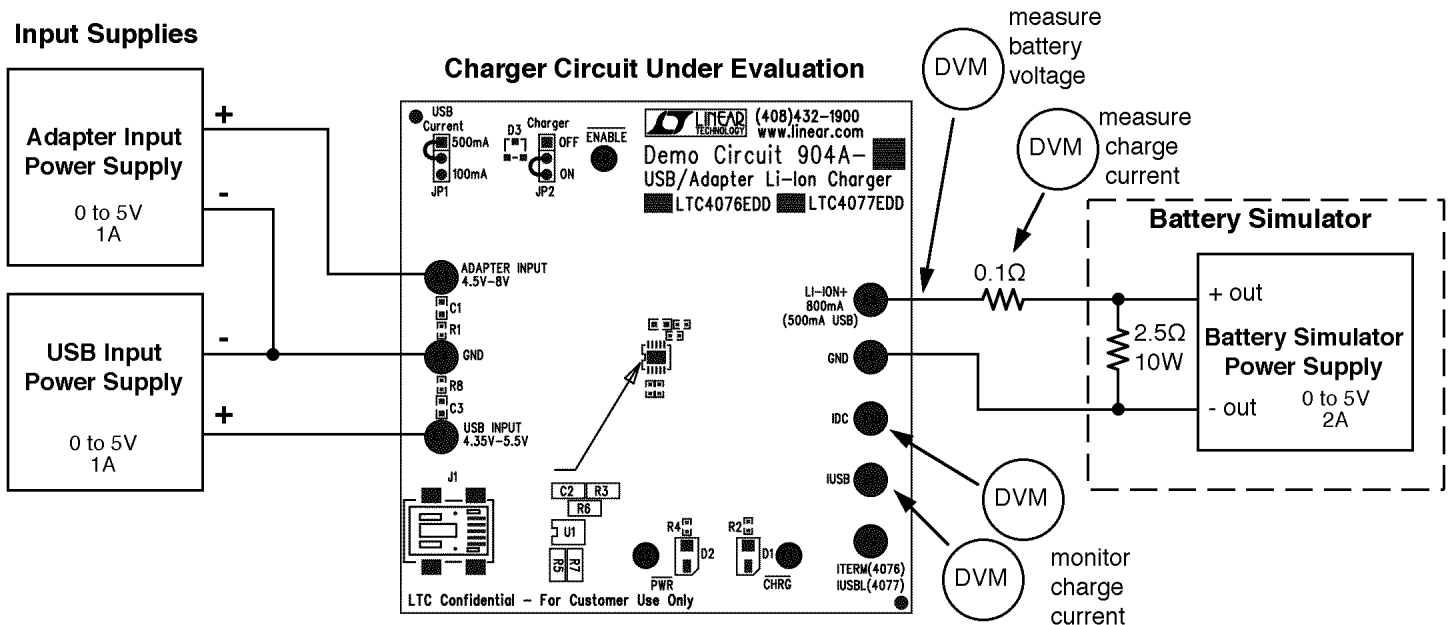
Input Supplies

Adapter Input Power Supply

0 to 5V
1A

USB Input Power Supply

0 to 5V
1A

+
-
-
+

Charger Circuit Under Evaluation

USB Current
500mA
100mA
JP1

D3

Charger
OFF
ON
JP2

ENABLE

LINEAR TECHNOLOGY

(408)432-1900
www.linear.com

Demo Circuit 904A-
USB/Adapter Li-Ion Charger
LTC4076EDD LTC4077EDD

ADAPTER INPUT
4.5V-8V

C1
R1

GND

R8
C3

USB INPUT
4.35V-5.5V

J1

C2 R3
R6
U1
R5 R7

R4
D2
PWR

R2
D1
CHRG

LI-ION+
800mA
(500mA USB)

GND

IDC

IUSB

ITERM(4076)
IUSBL(4077)

LTC Confidential - For Customer Use Only

DVM
measure battery voltage

DVM
measure charge current

$0.1\Omega$

Battery Simulator

+ out

$2.5\Omega$
10W

Battery Simulator Power Supply

- out

0 to 5V
2A

DVM

DVM
monitor charge current